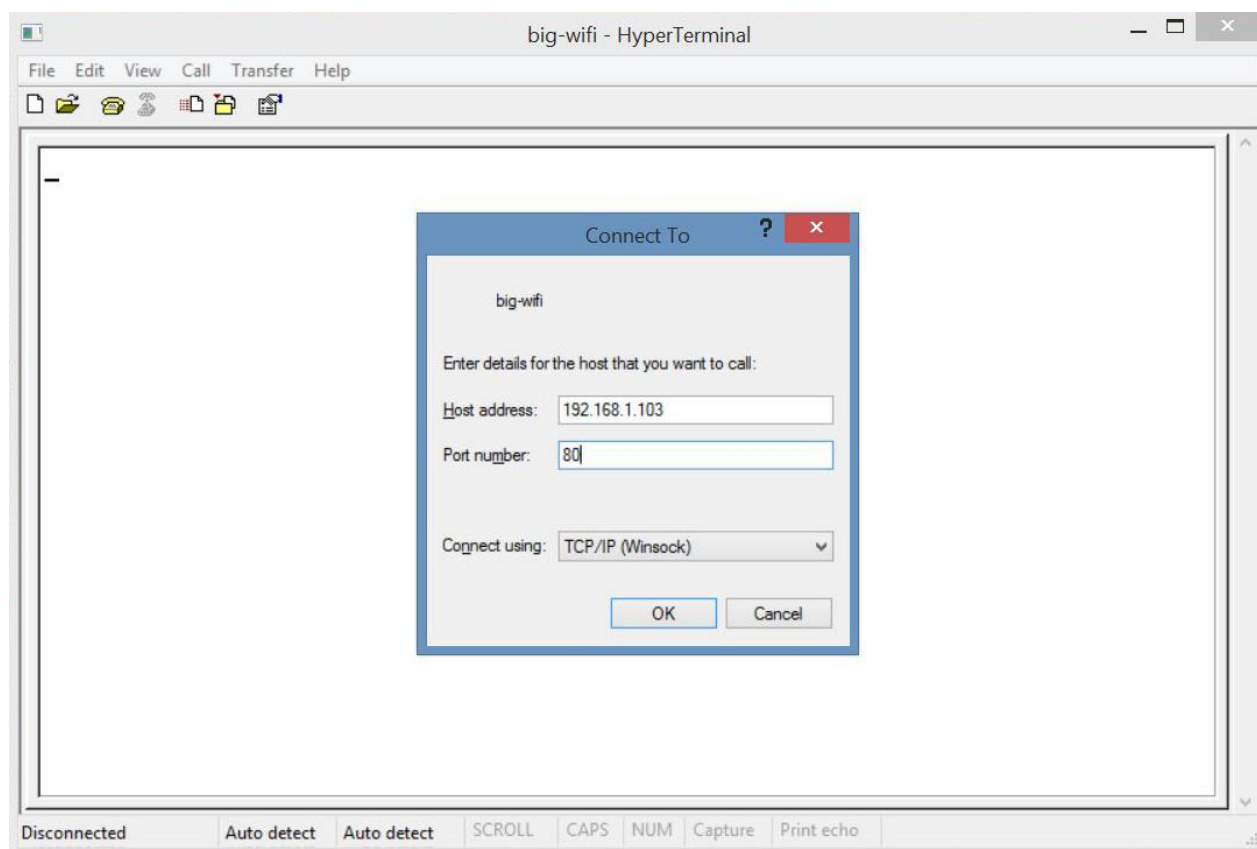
big-wifi - HyperTerminal

File Edit View Call Transfer Help

Connect To

?

big-wifi

Enter details for the host that you want to call:

Host address: 192.168.1.103

Port number: 80

Connect using: TCP/IP (Winsock)

OK Cancel

Disconnected | Auto detect | Auto detect | SCROLL | CAPS | NUM | Capture | Print echo